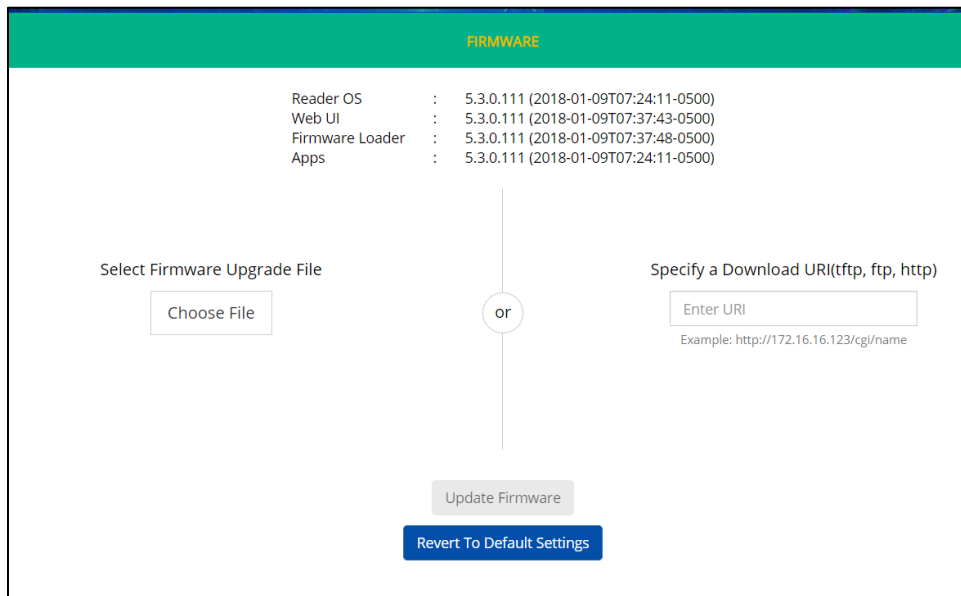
FIRMWARE

| | | |
|---|---|---|
| Reader OS | : | 5.3.0.111 (2018-01-09T07:24:11-0500) |
| Web UI | : | 5.3.0.111 (2018-01-09T07:37:43-0500) |
| Firmware Loader | : | 5.3.0.111 (2018-01-09T07:37:48-0500) |
| Apps | : | 5.3.0.111 (2018-01-09T07:24:11-0500) |

Select Firmware Upgrade File

Choose File

or

Specify a Download URI(tftp, ftp, http)

Enter URI

Example: http://172.16.16.123/cgi/name

Update Firmware

Revert To Default Settings